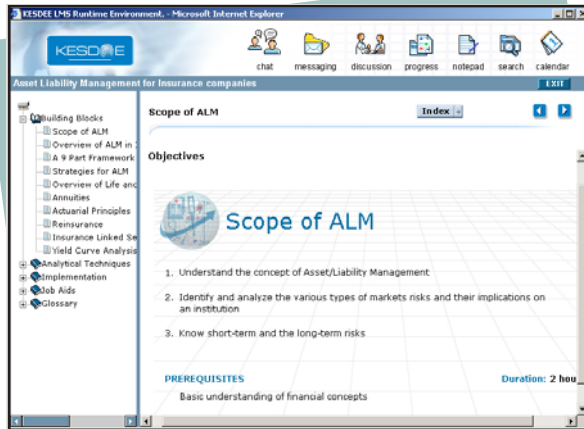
KESDEE LMS Runtime Environment. - Microsoft Internet Explorer

KESDEE

chat messaging discussion progress notepad search calendar

Asset Liability Management for Insurance companies

EXIT

Building Blocks
Scope of ALM
Overview of ALM in
A 9 Part Framework
Strategies for ALM
Overview of Life and
Annuities
Actuarial Principles
Reinsurance
Insurance Linked Se
Yield Curve Analysis
Analytical Techniques
Implementation
Job Aids
Glossary

Scope of ALM

Index

Objectives

Scope of ALM

1. Understand the concept of Asset/Liability Management

2. Identify and analyze the various types of markets risks and their implications on an institution

3. Know short-term and the long-term risks

PREREQUISITES

Duration: 2 hou

Basic understanding of financial concepts